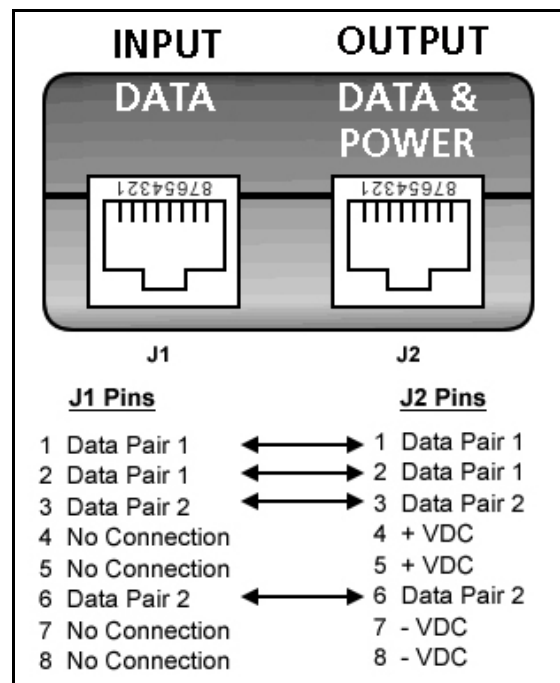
INPUT

DATA

OUTPUT

DATA &
POWER

87654321

87654321

J1

J2

J1 Pins

1 Data Pair 1
2 Data Pair 1
3 Data Pair 2
4 No Connection
5 No Connection
6 Data Pair 2
7 No Connection
8 No Connection

J2 Pins

1 Data Pair 1
2 Data Pair 1
3 Data Pair 2
4 + VDC
5 + VDC
6 Data Pair 2
7 - VDC
8 - VDC